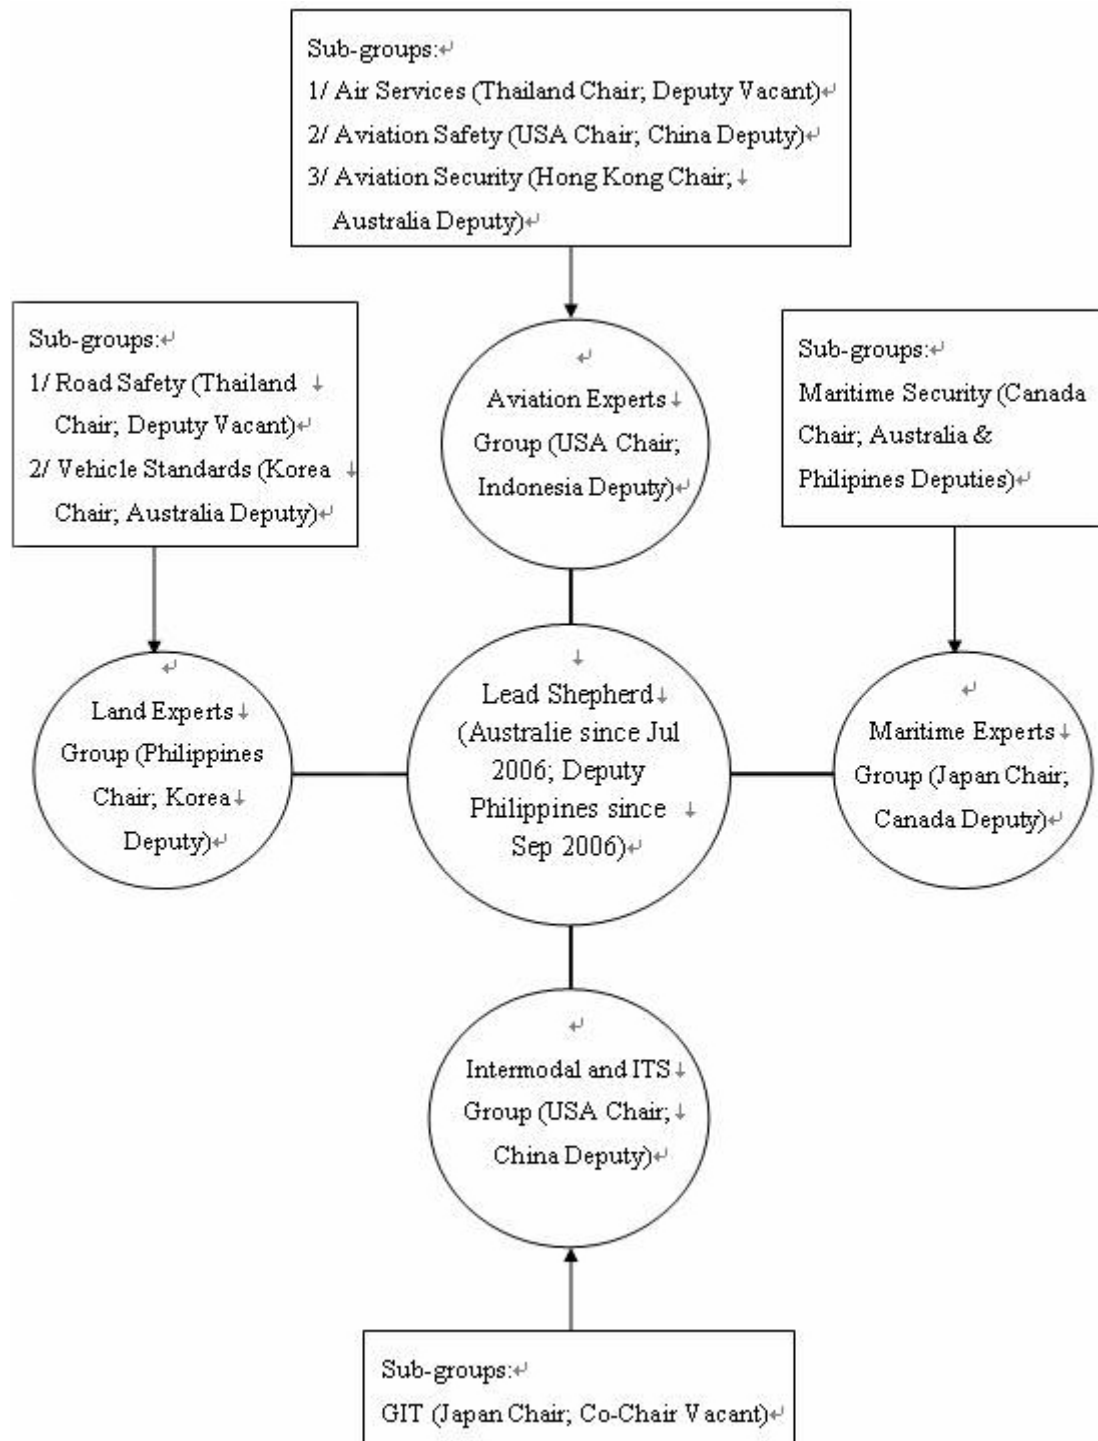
Sub-groups:
1/ Air Services (Thailand Chair; Deputy Vacant)
2/ Aviation Safety (USA Chair; China Deputy)
3/ Aviation Security (Hong Kong Chair; Australia Deputy)

Sub-groups:
1/ Road Safety (Thailand Chair; Deputy Vacant)
2/ Vehicle Standards (Korea Chair; Australia Deputy)

Aviation Experts Group (USA Chair; Indonesia Deputy)

Sub-groups:
Maritime Security (Canada Chair; Australia & Philipines Deputies)

Land Experts Group (Philippines Chair; Korea Deputy)

Lead Shepherd (Australie since Jul 2006; Deputy Philippines since Sep 2006)

Maritime Experts Group (Japan Chair; Canada Deputy)

Intermodal and ITS Group (USA Chair; China Deputy)

Sub-groups:
GIT (Japan Chair; Co-Chair Vacant)